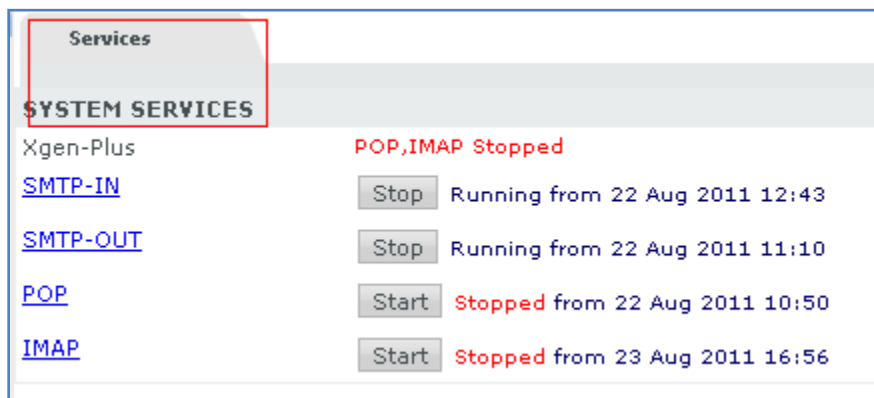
Services

SYSTEM SERVICES

| | | |
|---|---|---|
| Xgen-Plus | POP,IMAP Stopped | |
| SMTP-IN | Stop | Running from 22 Aug 2011 12:43 |
| SMTP-OUT | Stop | Running from 22 Aug 2011 11:10 |
| POP | Start | Stopped from 22 Aug 2011 10:50 |
| IMAP | Start | Stopped from 23 Aug 2011 16:56 |